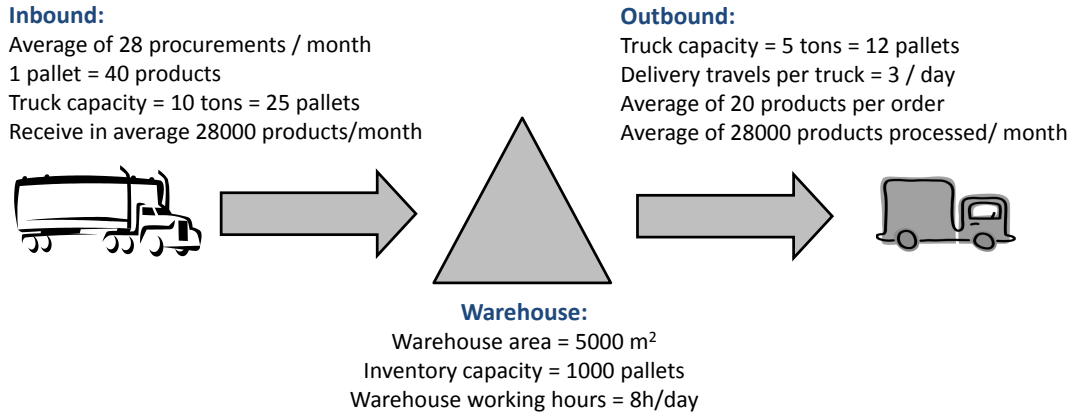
Inbound:
Average of 28 procurements / month
1 pallet = 40 products
Truck capacity = 10 tons = 25 pallets
Receive in average 28000 products/month

Outbound:
Truck capacity = 5 tons = 12 pallets
Delivery travels per truck = 3 / day
Average of 20 products per order
Average of 28000 products processed/ month

Warehouse:
Warehouse area = 5000 m$^2$
Inventory capacity = 1000 pallets
Warehouse working hours = 8h/day